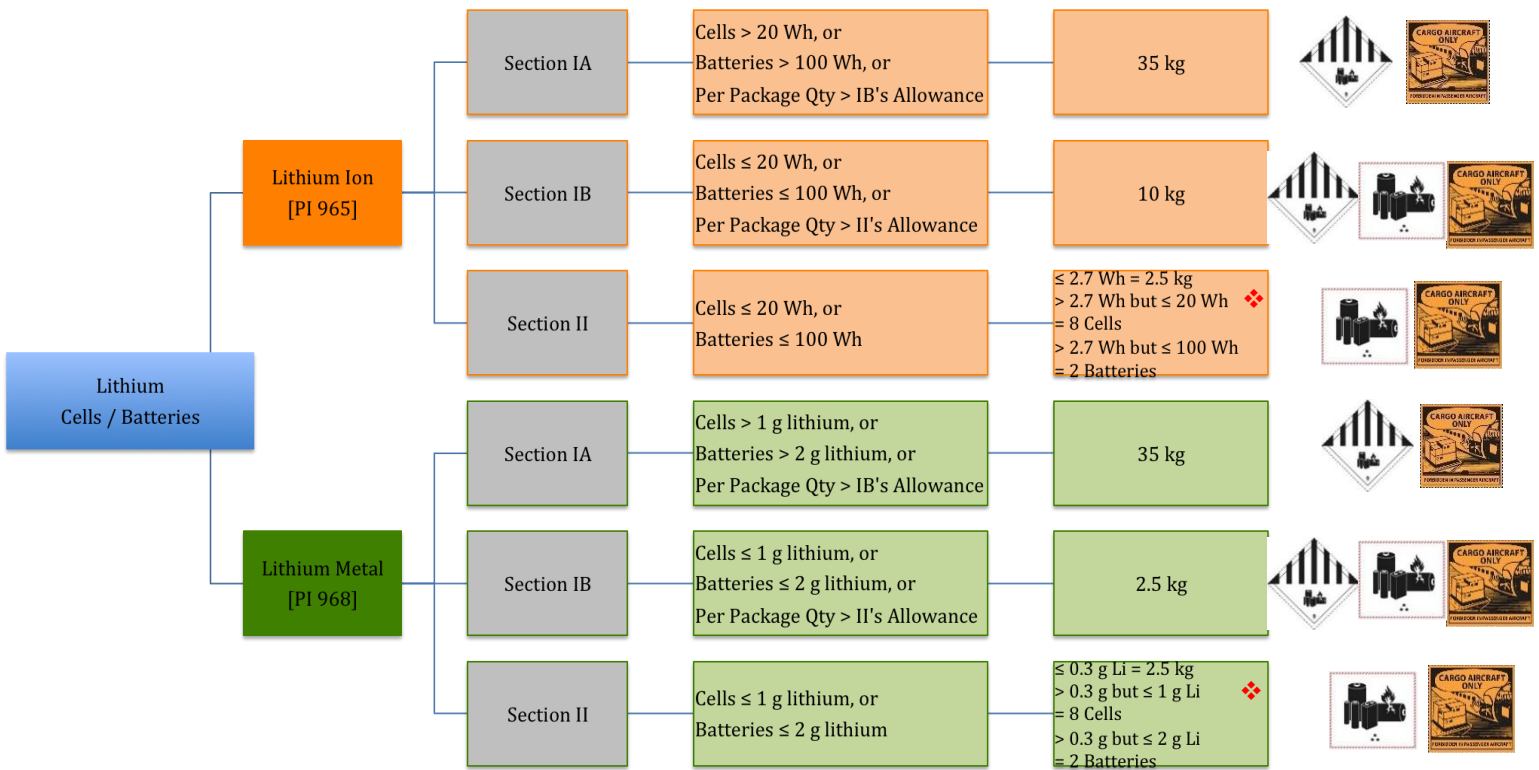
Lithium
Cells / Batteries

Lithium Ion
[PI 965]

Section IA

Cells > 20 Wh, or
Batteries > 100 Wh, or
Per Package Qty > IB's Allowance

35 kg

CARGO AIRCRAFT ONLY
FORBIDDEN IN PASSENGER AIRCRAFT

Section IB

Cells ≤ 20 Wh, or
Batteries ≤ 100 Wh, or
Per Package Qty > II's Allowance

10 kg

CARGO AIRCRAFT ONLY
FORBIDDEN IN PASSENGER AIRCRAFT

Section II

Cells ≤ 20 Wh, or
Batteries ≤ 100 Wh

≤ 2.7 Wh = 2.5 kg
> 2.7 Wh but ≤ 20 Wh = 8 Cells
> 2.7 Wh but ≤ 100 Wh = 2 Batteries

CARGO AIRCRAFT ONLY
FORBIDDEN IN PASSENGER AIRCRAFT

Lithium Metal
[PI 968]

Section IA

Cells > 1 g lithium, or
Batteries > 2 g lithium, or
Per Package Qty > IB's Allowance

35 kg

CARGO AIRCRAFT ONLY
FORBIDDEN IN PASSENGER AIRCRAFT

Section IB

Cells ≤ 1 g lithium, or
Batteries ≤ 2 g lithium, or
Per Package Qty > II's Allowance

2.5 kg

CARGO AIRCRAFT ONLY
FORBIDDEN IN PASSENGER AIRCRAFT

Section II

Cells ≤ 1 g lithium, or
Batteries ≤ 2 g lithium

≤ 0.3 g Li = 2.5 kg
> 0.3 g but ≤ 1 g Li = 8 Cells
> 0.3 g but ≤ 2 g Li = 2 Batteries

CARGO AIRCRAFT ONLY
FORBIDDEN IN PASSENGER AIRCRAFT